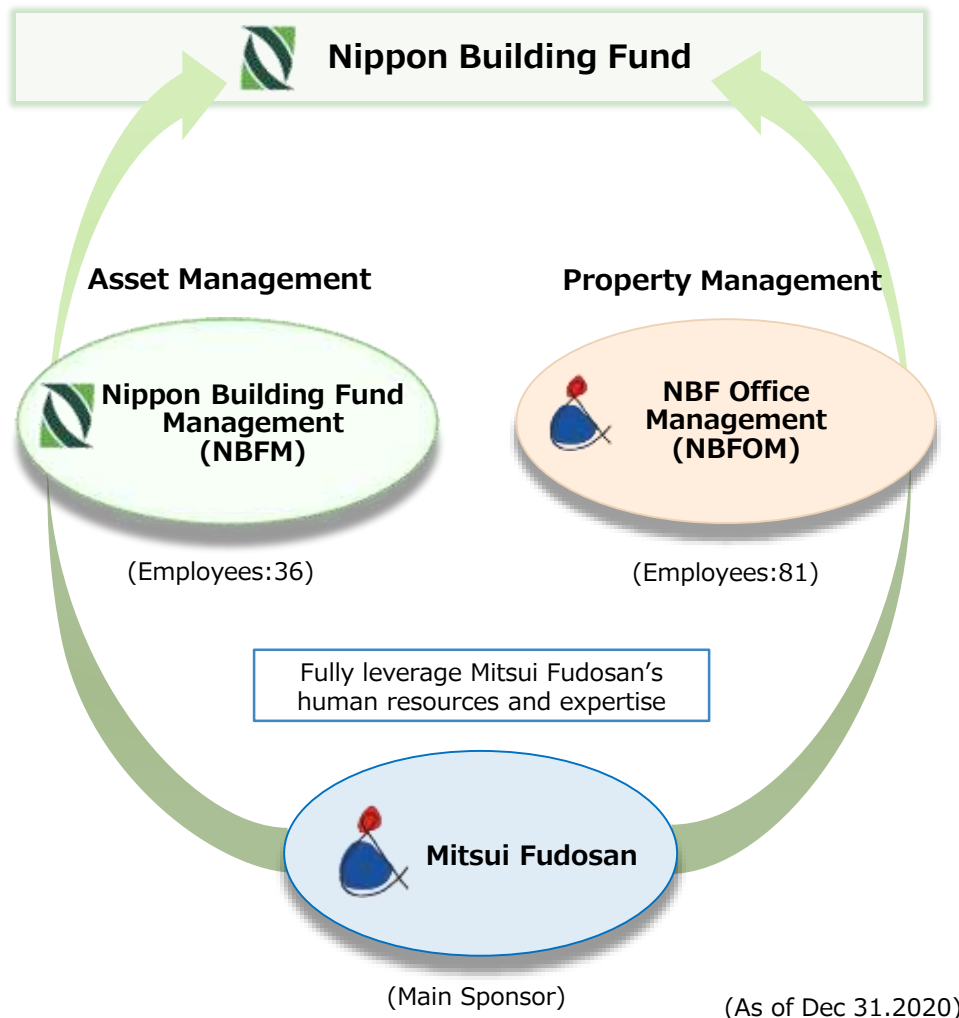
Nippon Building Fund

Asset Management

Property Management

Nippon Building Fund Management (NBFM)

(Employees:36)

NBF Office Management (NBFOM)

(Employees:81)

Fully leverage Mitsui Fudosan's human resources and expertise

Mitsui Fudosan

(Main Sponsor)

(As of Dec 31.2020)